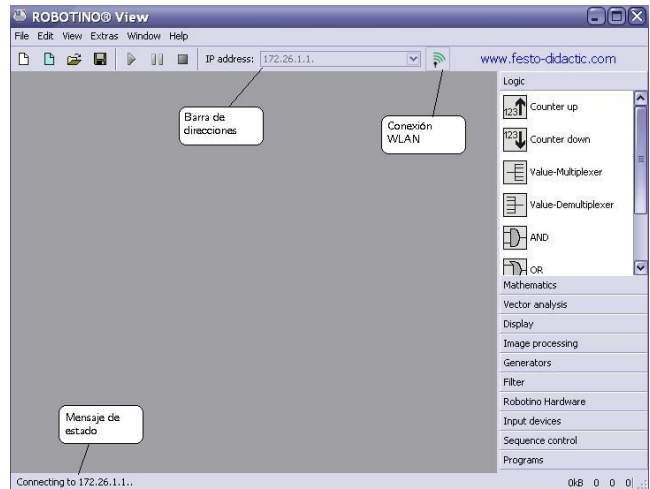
ROBOTINO® View

File Edit View Extras Window Help

IP address: 172.26.1.1.

www.festo-didactic.com

Barra de direcciones

Conexión WLAN

Logic

123 Counter up

123 Counter down

Value-Multiplexer

Value-Demultiplexer

AND

OR

Mathematics

Vector analysis

Display

Image processing

Generators

Filter

Robotino Hardware

Input devices

Sequence control

Programs

Mensaje de estado

Connecting to 172.26.1.1..

0kB 0 0 0